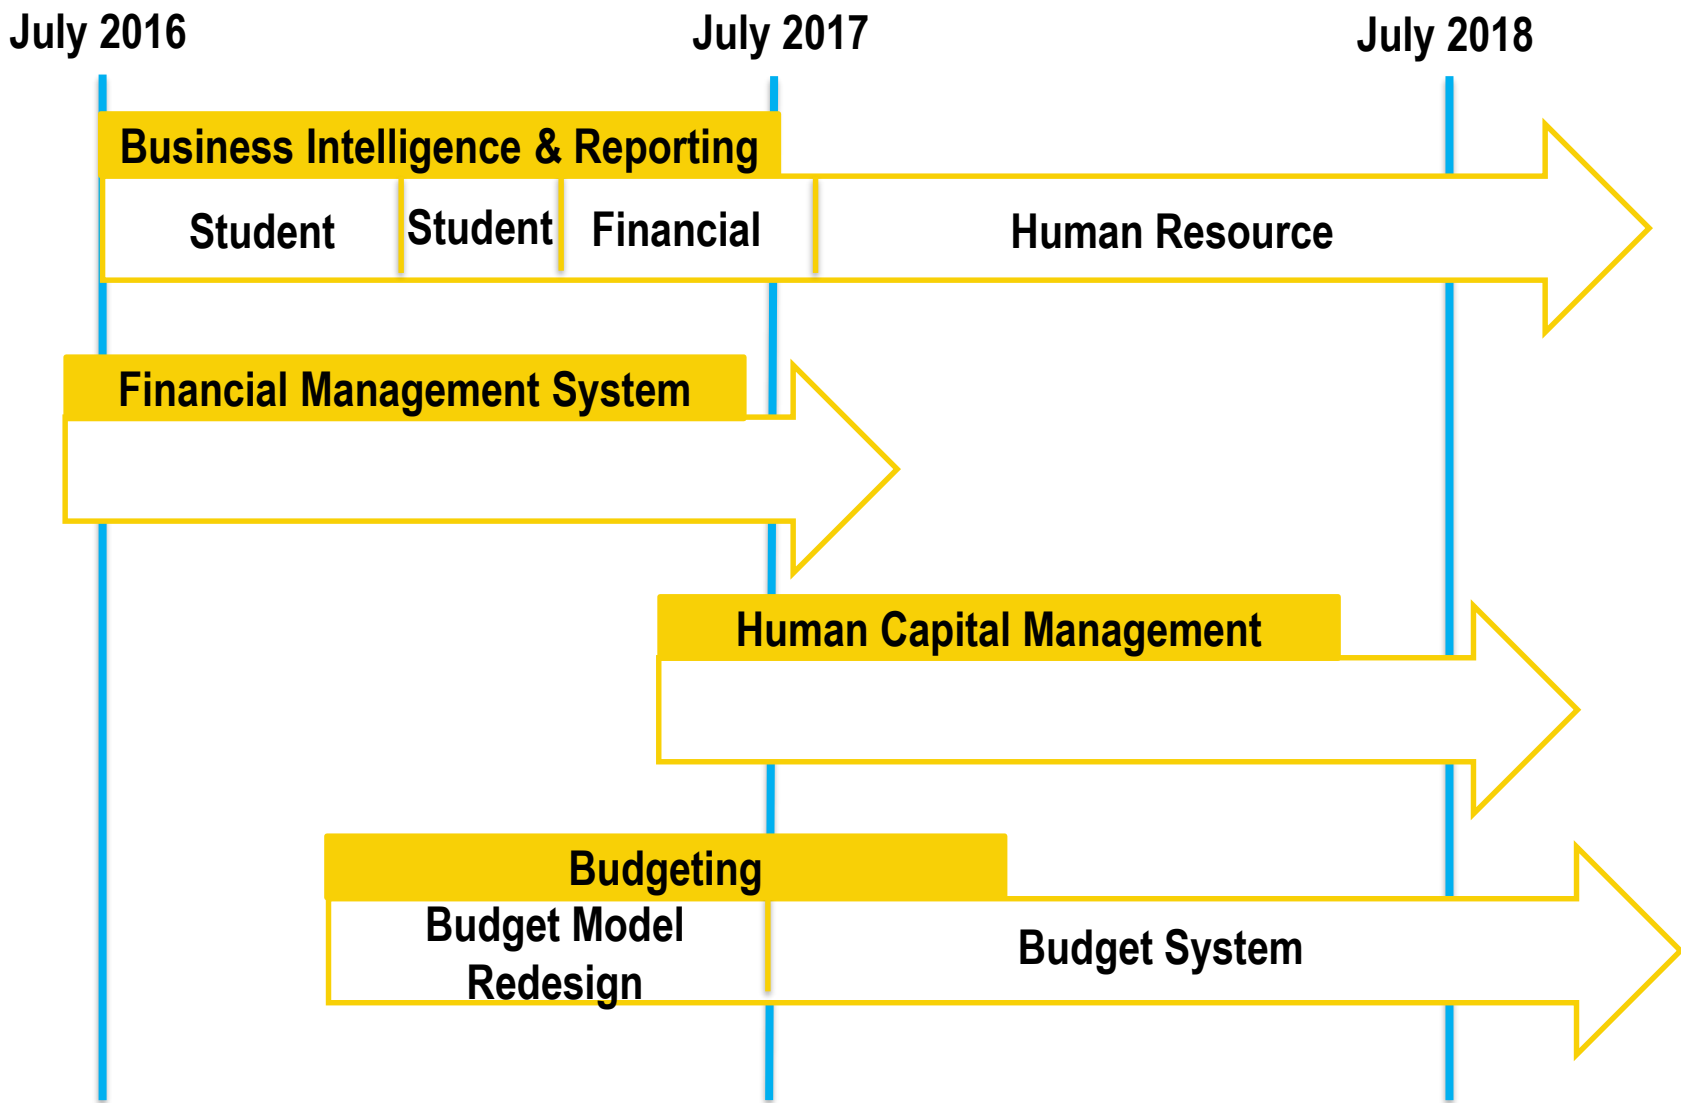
July 2016
July 2017
July 2018

Business Intelligence & Reporting
Student
Student
Financial
Human Resource

Financial Management System

Human Capital Management

Budgeting
Budget Model Redesign
Budget System